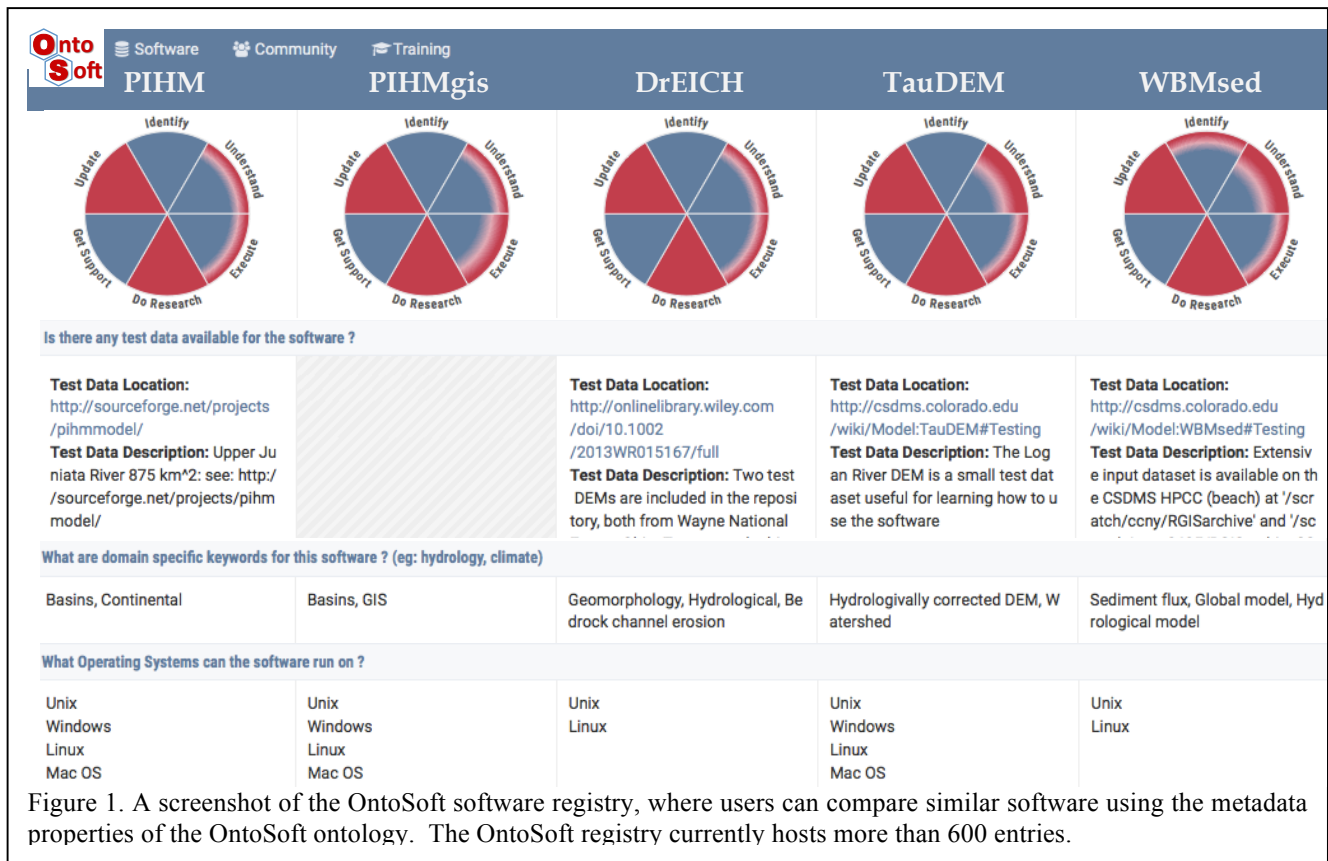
Onto Soft Software Community Training

| PIHM | PIHMgis | DrEICH | TauDEM | WBMsed |
|---|---|---|---|---|
| Identify Understand Execute Do Research Get Support Update | Identify Understand Execute Do Research Get Support Update | Identify Understand Execute Do Research Get Support Update | Identify Understand Execute Do Research Get Support Update | Identify Understand Execute Do Research Get Support Update |

Is there any test data available for the software ?

| | | | | |
|---|---|---|---|---|
| **Test Data Location:** http://sourceforge.net/projects/pihmmodel/ **Test Data Description:** Upper Juniata River 875 km^2: see: http://sourceforge.net/projects/pihmmodel/ | | **Test Data Location:** http://onlinelibrary.wiley.com/doi/10.1002/2013WR015167/full **Test Data Description:** Two test DEMs are included in the repository, both from Wayne National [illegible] | **Test Data Location:** http://csdms.colorado.edu/wiki/Model:TauDEM#Testing **Test Data Description:** The Logan River DEM is a small test dataset useful for learning how to use the software | **Test Data Location:** http://csdms.colorado.edu/wiki/Model:WBMsed#Testing **Test Data Description:** Extensive input dataset is available on the CSDMS HPCC (beach) at '/scratch/ccny/RGISarchive' and '/sc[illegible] |

What are domain specific keywords for this software ? (eg: hydrology, climate)

| | | | | |
|---|---|---|---|---|
| Basins, Continental | Basins, GIS | Geomorphology, Hydrological, Bedrock channel erosion | Hydrologivally corrected DEM, Watershed | Sediment flux, Global model, Hydrological model |

What Operating Systems can the software run on ?

| | | | | |
|---|---|---|---|---|
| Unix Windows Linux Mac OS | Unix Windows Linux Mac OS | Unix Linux | Unix Windows Linux Mac OS | Unix Linux |

Figure 1. A screenshot of the OntoSoft software registry, where users can compare similar software using the metadata properties of the OntoSoft ontology. The OntoSoft registry currently hosts more than 600 entries.